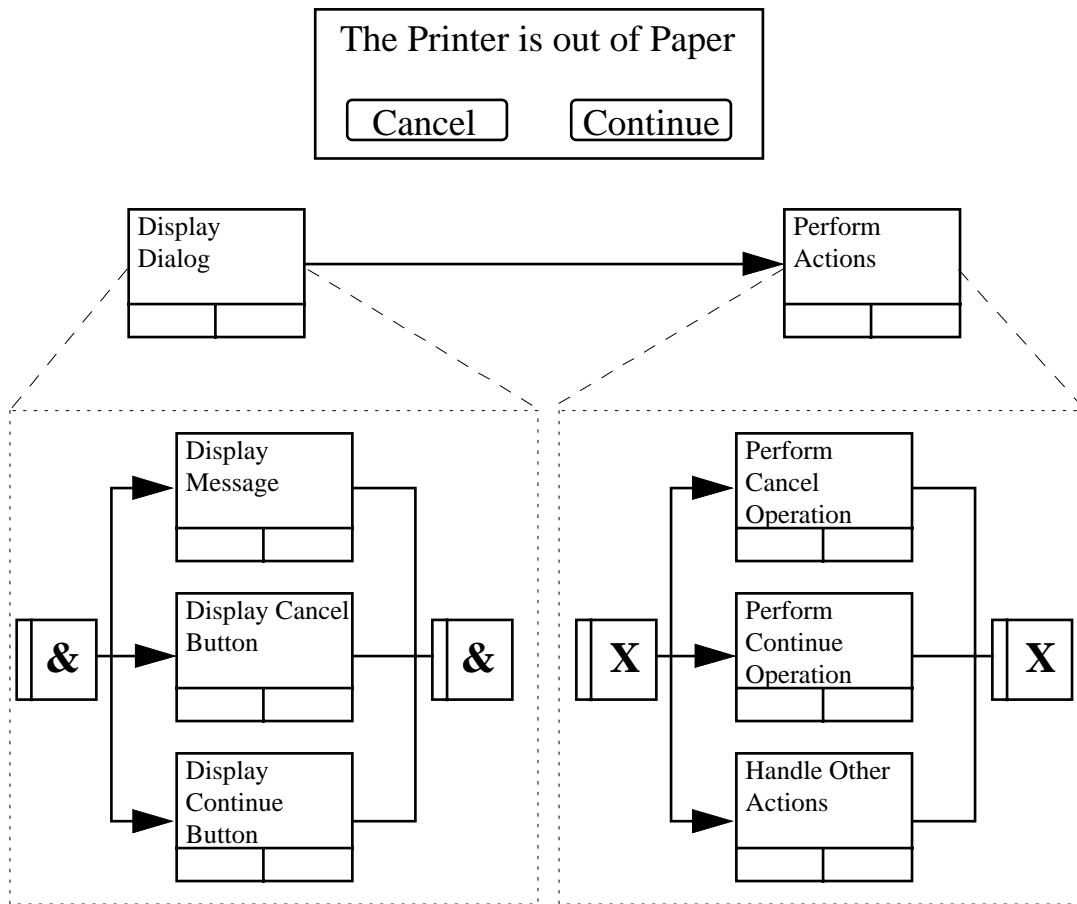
The Printer is out of Paper

Cancel Continue

Display Dialog

Perform Actions

Display Message

Display Cancel Button

Display Continue Button

&

&

Perform Cancel Operation

Perform Continue Operation

Handle Other Actions

X

X